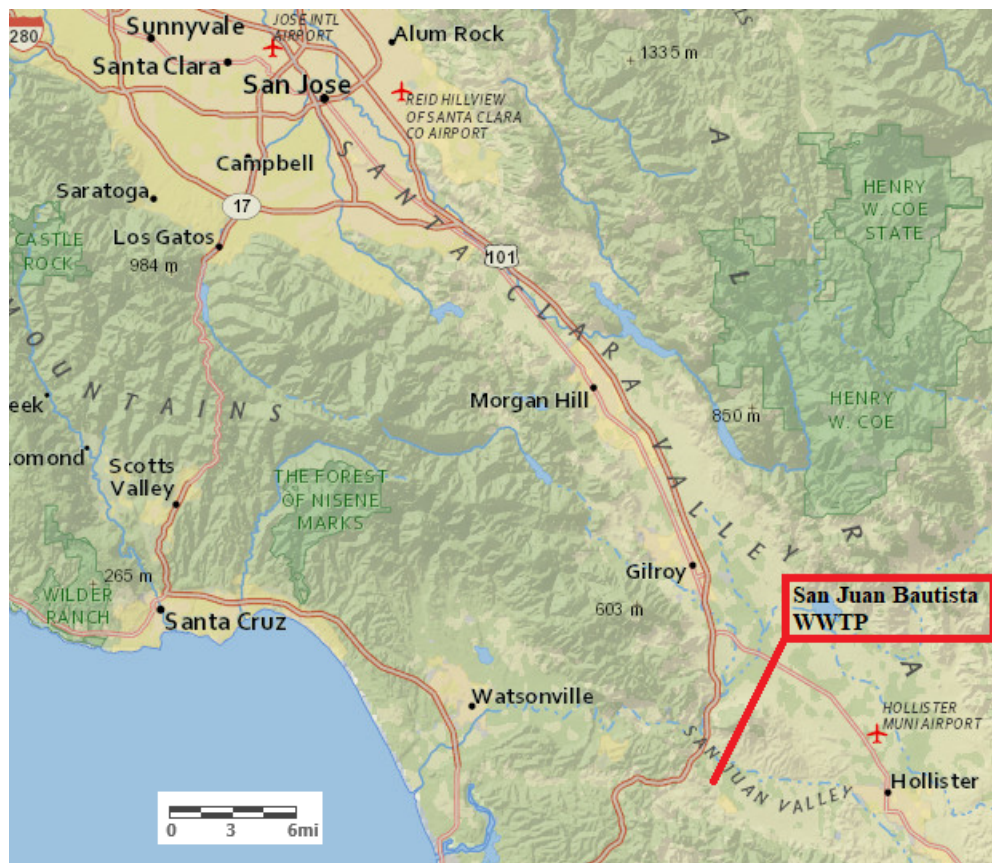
280
Sunnyvale
JOSE INTL AIRPORT
Alum Rock
1335 m
Santa Clara
San Jose
REID HILLVIEW OF SANTA CLARA CO AIRPORT
Campbell
SANTA CLARA VALLEY
Saratoga
17
HENRY W. COE STATE
CASTLE ROCK
Los Gatos
984 m
101
MOUNTAINS
Morgan Hill
eek
850 m
HENRY W. COE
Lomond
Scotts Valley
THE FOREST OF NISENE MARKS
265 m
WILDER RANCH
Gilroy
San Juan Bautista WWTP
Santa Cruz
603 m
Watsonville
HOLLISTER MUNI AIRPORT
SAN JUAN VALLEY
Hollister
0
3
6mi